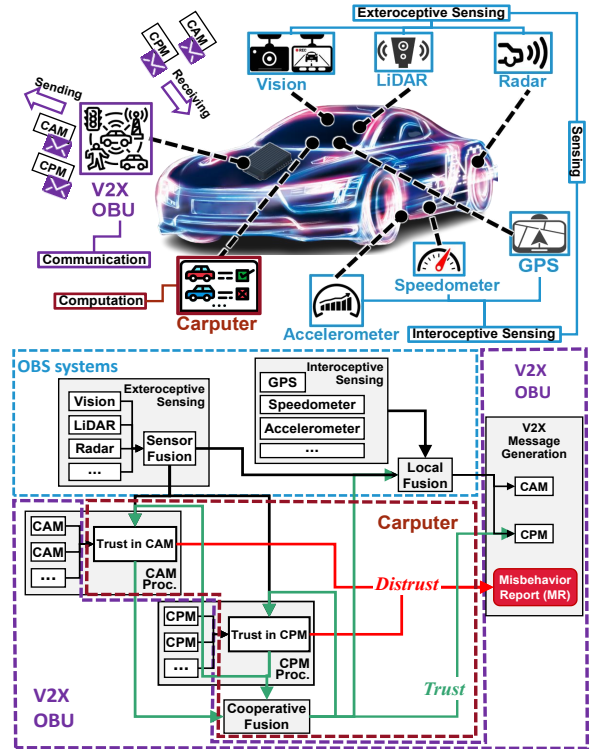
Exteroceptive Sensing

CAM
CPM
Receiving
Sending
CAM
CPM

Vision
LiDAR
Radar

Sensing

V2X
OBU

Communication

GPS

Speedometer

Computation

Carputer

Accelerometer

Interoceptive Sensing

OBS systems

Exteroceptive Sensing
Vision
LiDAR
Radar
...
Sensor Fusion

Interoceptive Sensing
GPS
Speedometer
Accelerometer
...

Local Fusion

V2X
OBU

V2X Message Generation
CAM
CPM
Misbehavior Report (MR)

Carputer

CAM
CAM
...
Trust in CAM
CAM Proc.

Distrust

CPM
CPM
...
Trust in CPM
CPM Proc.

Trust

Cooperative Fusion

V2X
OBU